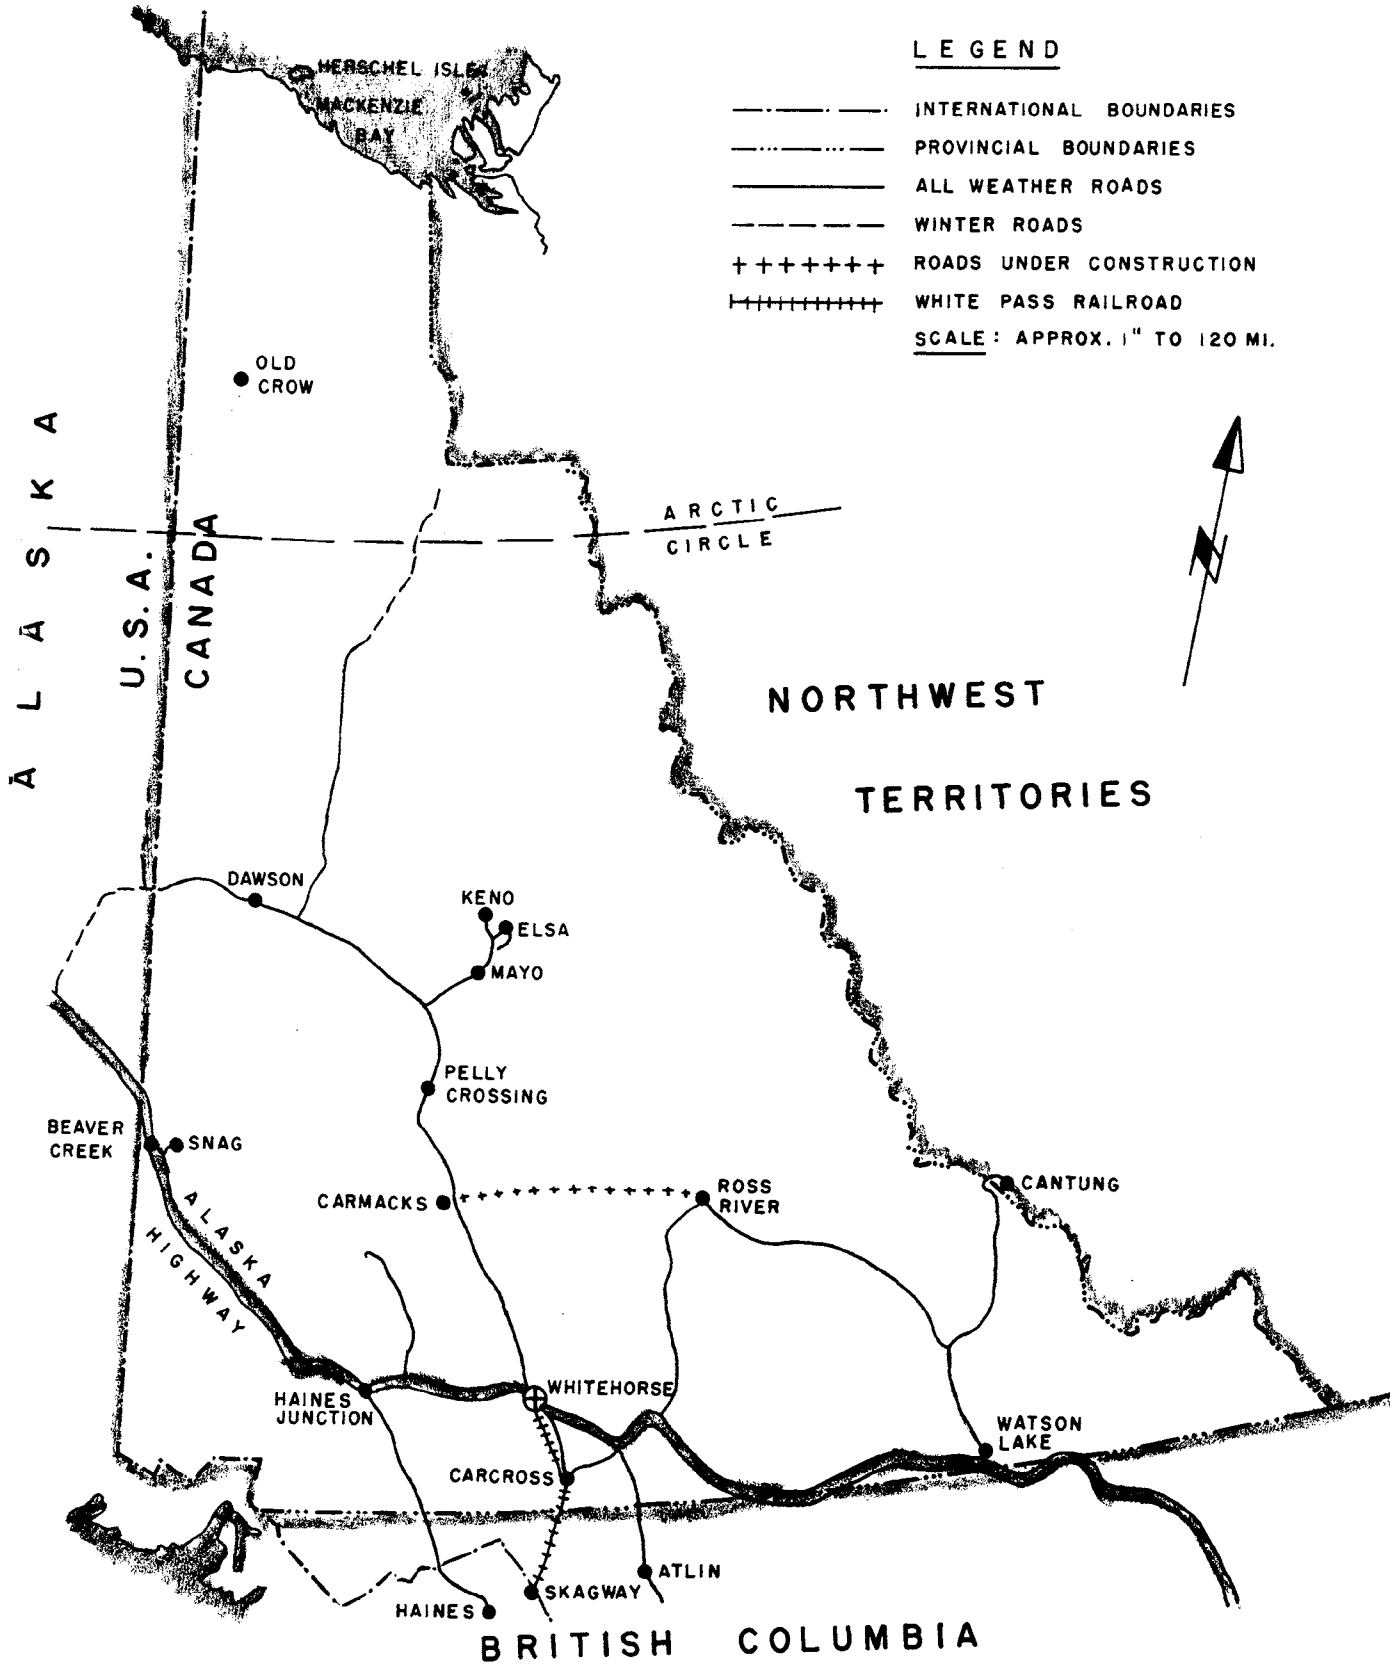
LEGEND

INTERNATIONAL BOUNDARIES
PROVINCIAL BOUNDARIES
ALL WEATHER ROADS
WINTER ROADS
ROADS UNDER CONSTRUCTION
WHITE PASS RAILROAD
SCALE: APPROX. 1" TO 120 MI.

HERSCHEL ISLE
MACKENZIE BAY

OLD CROW

ALASKA

U.S.A.

CANADA

ARCTIC CIRCLE

NORTHWEST TERRITORIES

DAWSON

KENO
ELSA
MAYO

PELLY CROSSING

BEAVER CREEK
SNAG

ALASKA HIGHWAY

CARMACKS
ROSS RIVER

CANTUNG

HAINES JUNCTION
WHITEHORSE

WATSON LAKE

CARCROSS

ATLIN
SKAGWAY
HAINES

BRITISH COLUMBIA